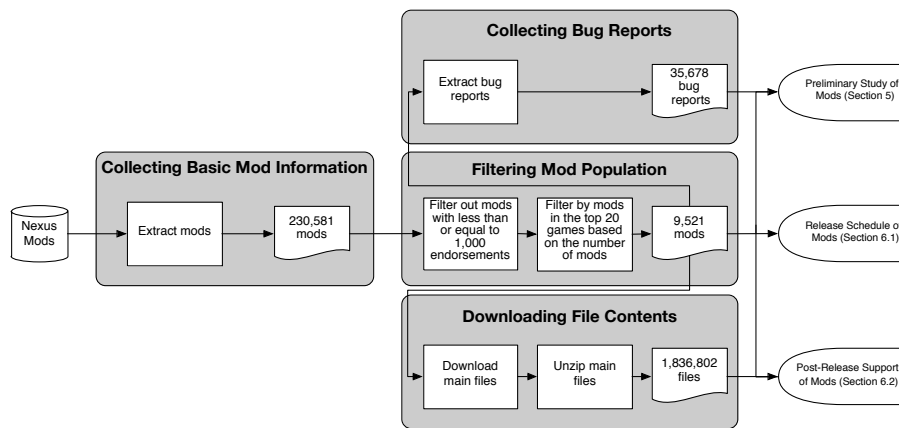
Collecting Bug Reports

Extract bug reports

35,678 bug reports

Preliminary Study of Mods (Section 5)

Collecting Basic Mod Information

Nexus Mods

Extract mods

230,581 mods

Filtering Mod Population

Filter out mods with less than or equal to 1,000 endorsements

Filter by mods in the top 20 games based on the number of mods

9,521 mods

Release Schedule of Mods (Section 6.1)

Downloading File Contents

Download main files

Unzip main files

1,836,802 files

Post-Release Support of Mods (Section 6.2)